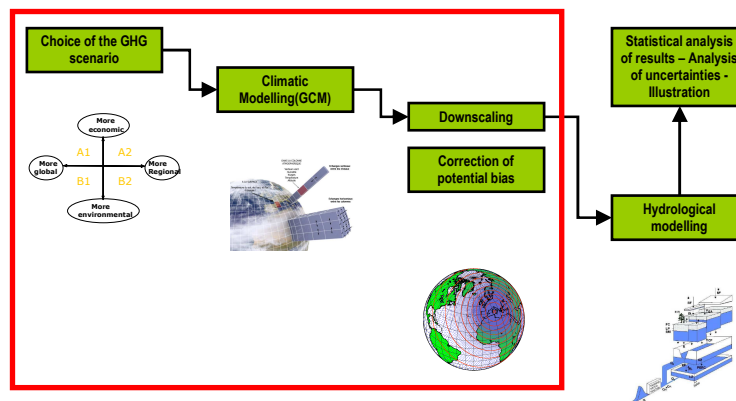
Choice of the GHG scenario

Climatic Modelling(GCM)

Downscaling

Correction of potential bias

Statistical analysis of results – Analysis of uncertainties - Illustration

Hydrological modelling

More economic

More global

More Regional

More environmental

A1

A2

B1

B2

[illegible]